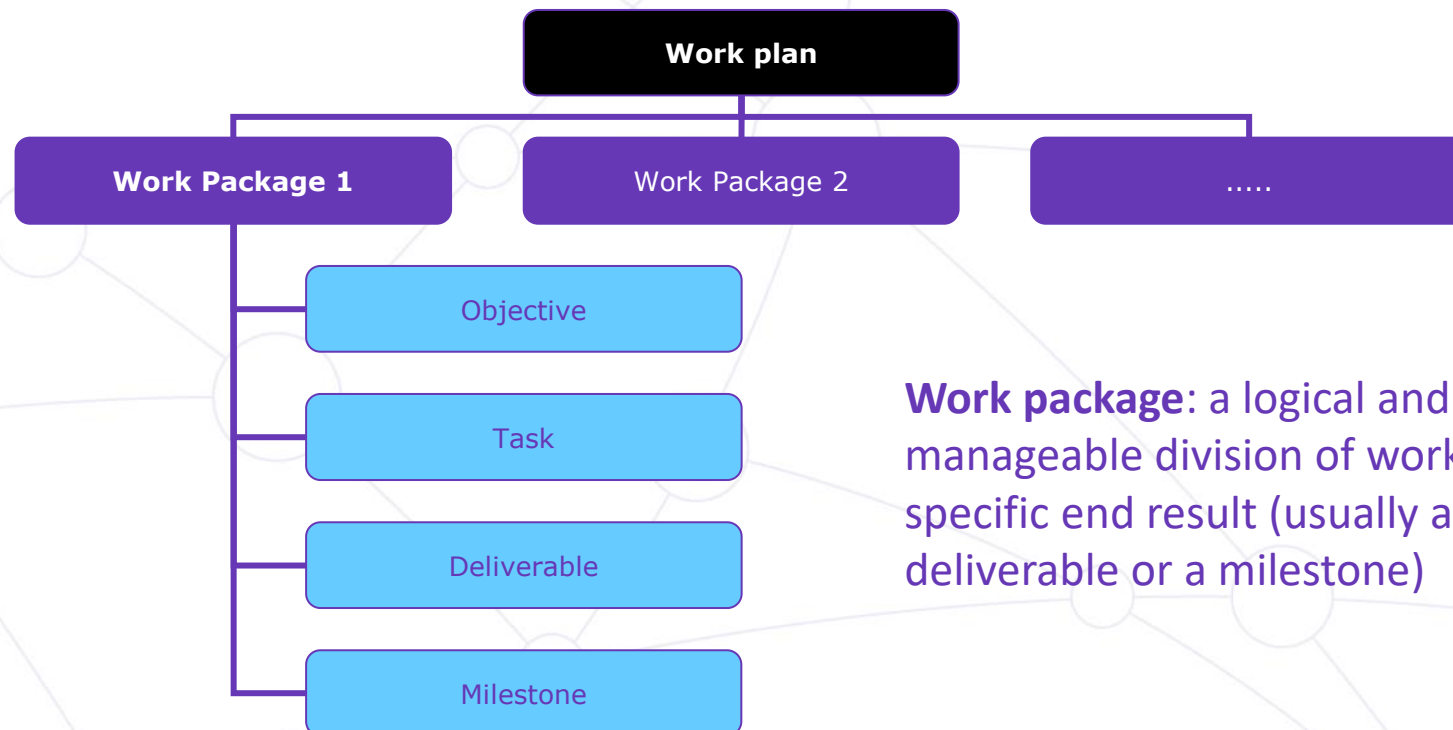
Work plan

Work Package 1

Work Package 2

.....

Objective

Task

Deliverable

Milestone

**Work package**: a logical and manageable division of work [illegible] specific end result (usually a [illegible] deliverable or a milestone)